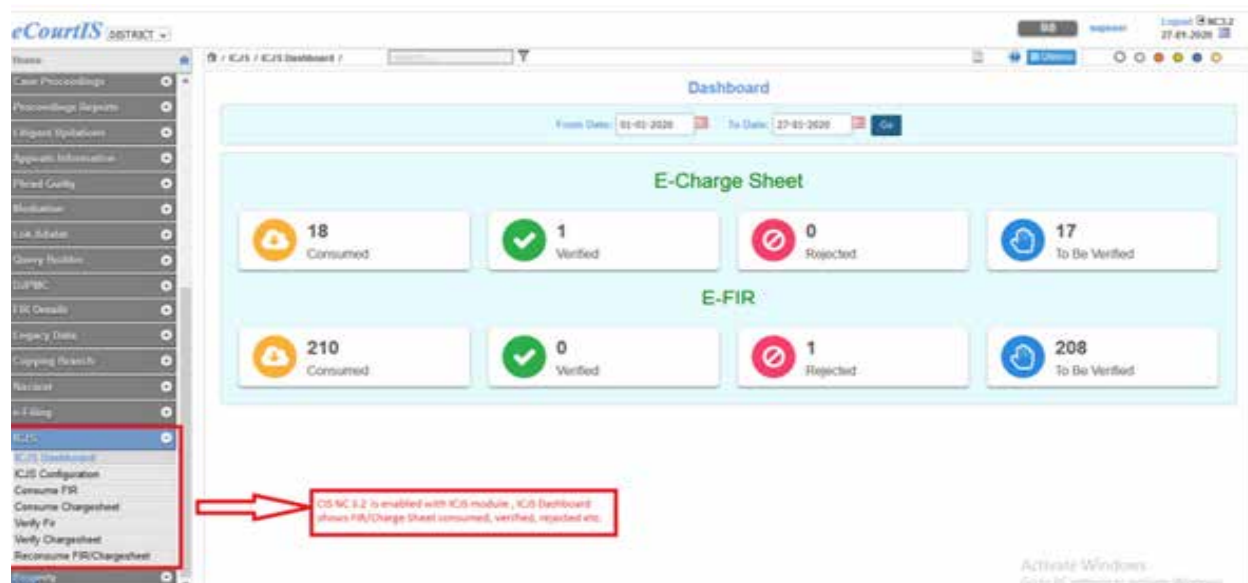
eCourtIS DISTRICT

Logout CIS 3.2
27-01-2020

Home
Case Proceedings
Proceedings Reports
Litigant Updations
Appeals Information
Plead Guilty
Mediation
Lok Adalat
Query Builder
DJPBC
FIR Details
Legacy Data
Copying Branch
Nazarat
e-Filing
ICJS
ICJS Dashboard
ICJS Configuration
Consume FIR
Consume Chargesheet
Verify Fir
Verify Chargesheet
Reconsume FIR/Chargesheet
Property

/ ICJS / ICJS Dashboard /

Dashboard

From Date: 01-01-2020 To Date: 27-01-2020 Go

E-Charge Sheet

18
Consumed

1
Verified

0
Rejected

17
To Be Verified

E-FIR

210
Consumed

0
Verified

1
Rejected

208
To Be Verified

CIS NC 3.2 is enabled with ICJS module , ICJS Dashboard shows FIR/Charge Sheet consumed, verified, rejected etc.

Activate Windows
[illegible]